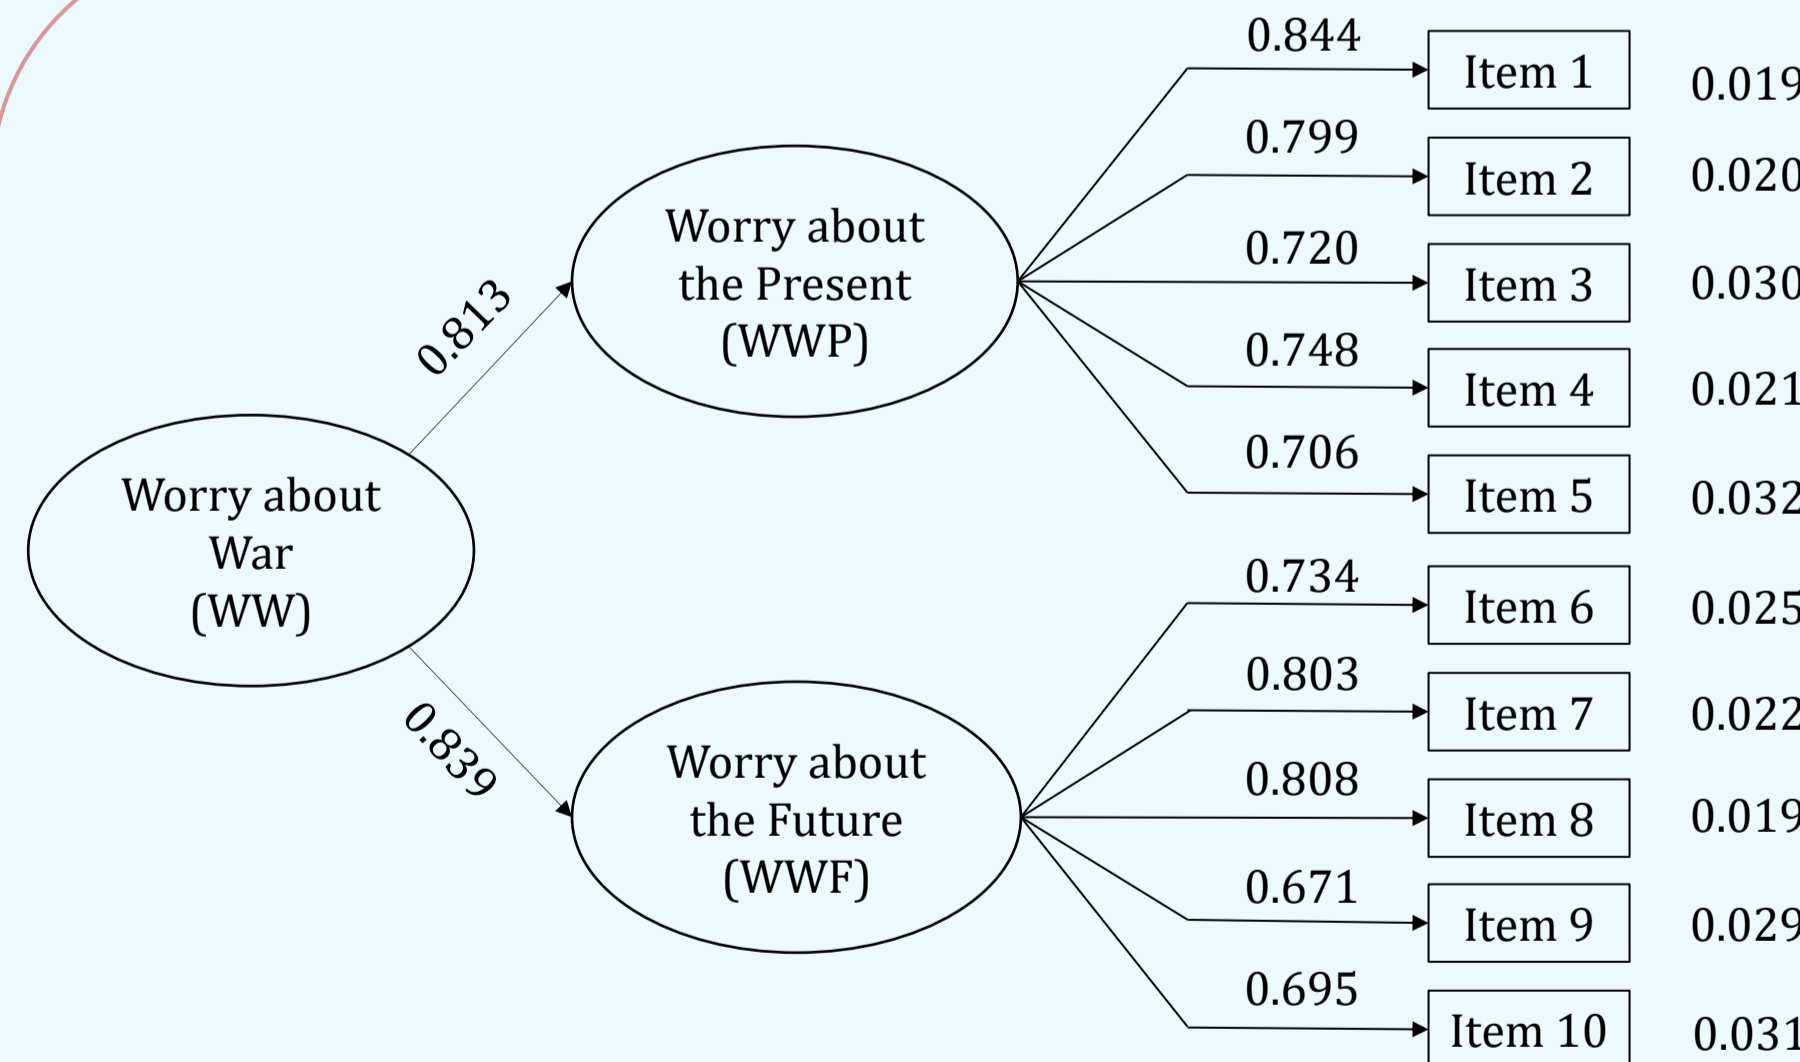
Worry about War (WW)

0.813

0.839

Worry about the Present (WWP)

Worry about the Future (WWF)

0.844
Item 1
0.019

0.799
Item 2
0.020

0.720
Item 3
0.030

0.748
Item 4
0.021

0.706
Item 5
0.032

0.734
Item 6
0.025

0.803
Item 7
0.022

0.808
Item 8
0.019

0.671
Item 9
0.029

0.695
Item 10
0.031